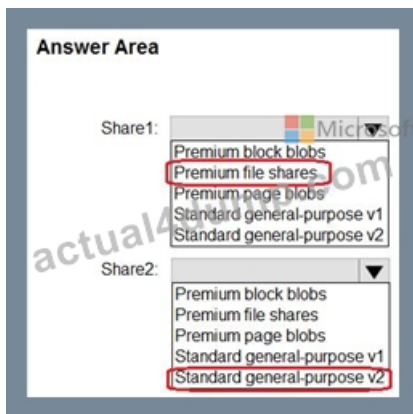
Answer Area

Share1:

Premium block blobs
Premium file shares
Premium page blobs
Standard general-purpose v1
Standard general-purpose v2

Share2:

Premium block blobs
Premium file shares
Premium page blobs
Standard general-purpose v1
Standard general-purpose v2

actual4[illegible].com
Microsof